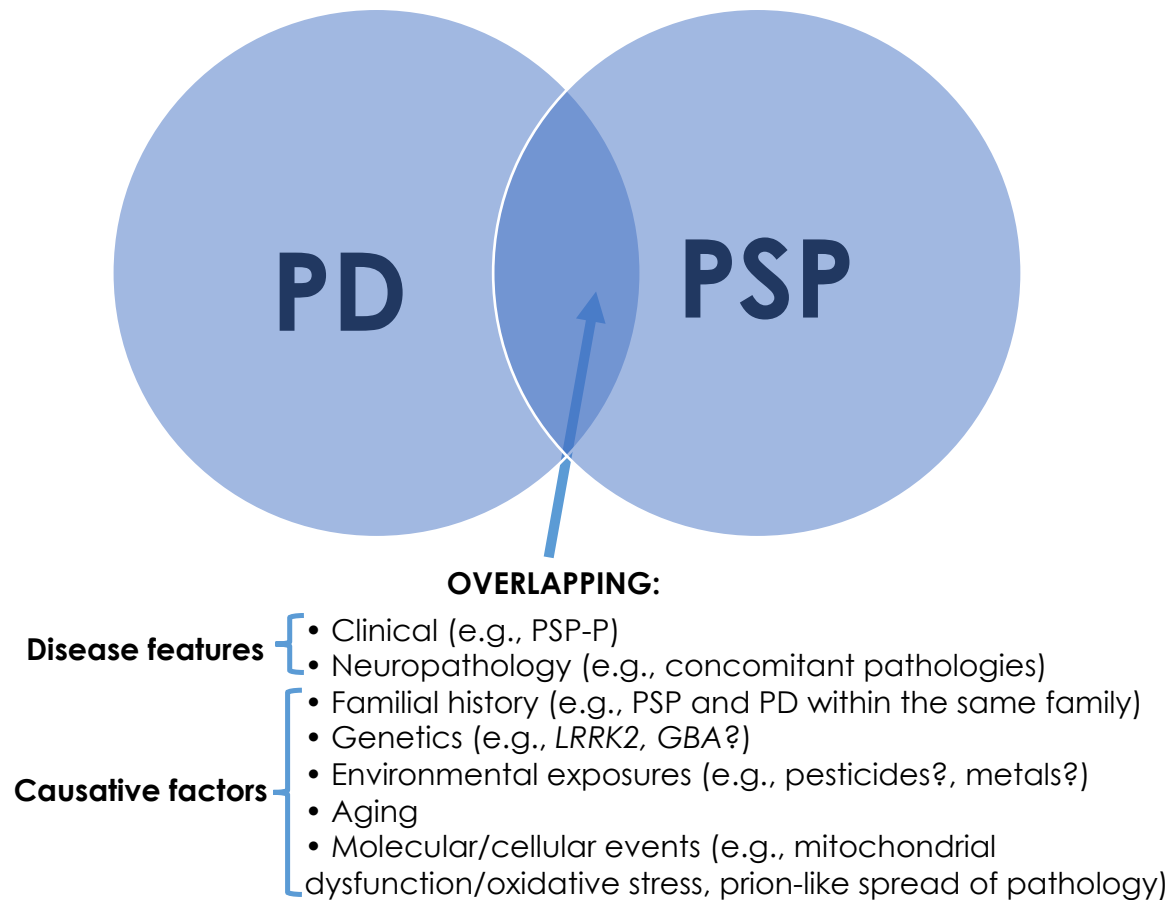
PD

PSP

OVERLAPPING:

Disease features
• Clinical (e.g., PSP-P)
• Neuropathology (e.g., concomitant pathologies)

Causative factors
• Familial history (e.g., PSP and PD within the same family)
• Genetics (e.g., *LRRK2, GBA*?)
• Environmental exposures (e.g., pesticides?, metals?)
• Aging
• Molecular/cellular events (e.g., mitochondrial dysfunction/oxidative stress, prion-like spread of pathology)